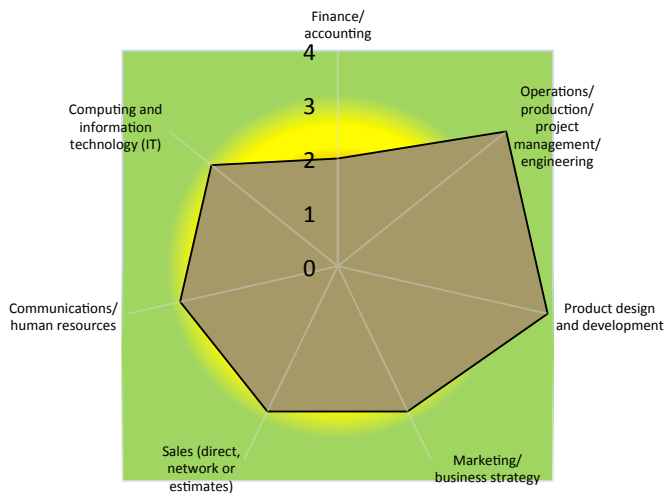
Finance/
accounting

4

3

2

1

0

Operations/
production/
project
management/
engineering

Product design
and development

Marketing/
business strategy

Sales (direct,
network or
estimates)

Communications/
human resources

Computing and
information
technology (IT)